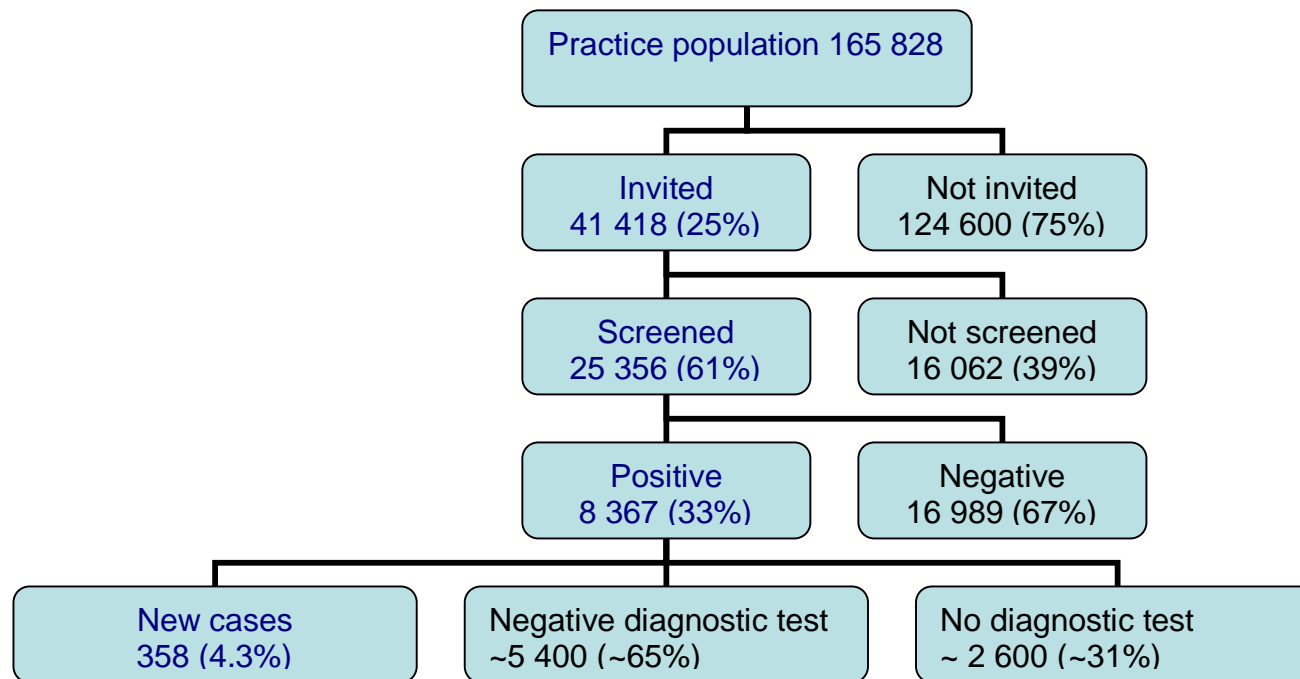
Practice population 165 828

Invited
41 418 (25%)

Not invited
124 600 (75%)

Screened
25 356 (61%)

Not screened
16 062 (39%)

Positive
8 367 (33%)

Negative
16 989 (67%)

New cases
358 (4.3%)

Negative diagnostic test
~5 400 (~65%)

No diagnostic test
~ 2 600 (~31%)